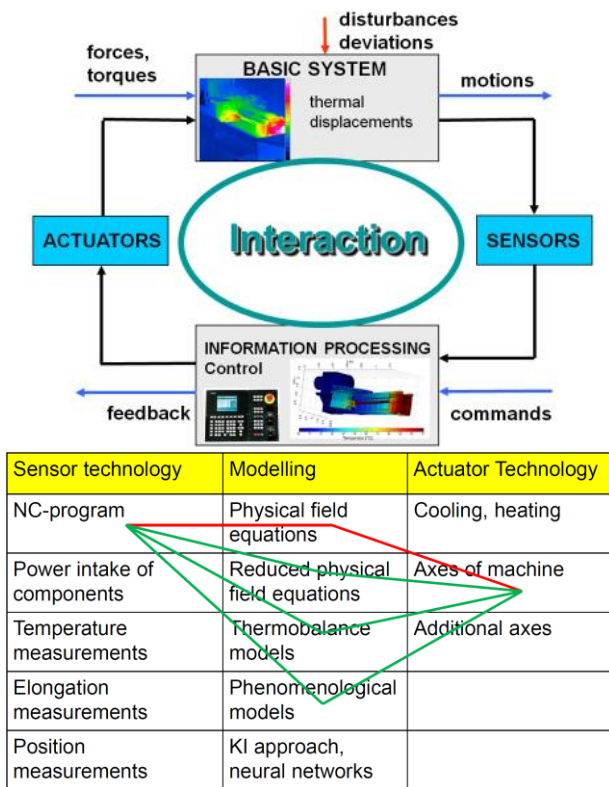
disturbances deviations

forces, torques

BASIC SYSTEM

thermal displacements

motions

ACTUATORS

Interaction

SENSORS

INFORMATION PROCESSING
Control

feedback

commands

| Sensor technology | Modelling | Actuator Technology |
|---|---|---|
| NC-program | Physical field equations | Cooling, heating |
| Power intake of components | Reduced physical field equations | Axes of machine |
| Temperature measurements | Thermobalance models | Additional axes |
| Elongation measurements | Phenomenological models | |
| Position measurements | KI approach, neural networks | |